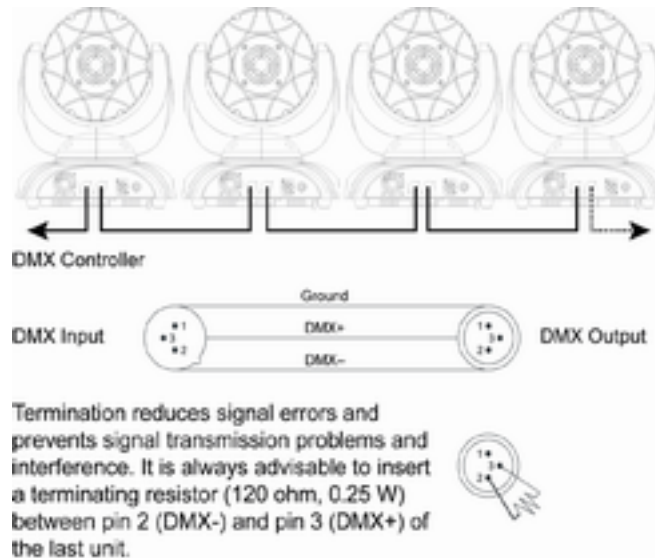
DMX Controller

Ground

DMX Input

1
3
2

DMX+

DMX–

1
3
2

DMX Output

Termination reduces signal errors and prevents signal transmission problems and interference. It is always advisable to insert a terminating resistor (120 ohm, 0.25 W) between pin 2 (DMX-) and pin 3 (DMX+) of the last unit.

1
3
2